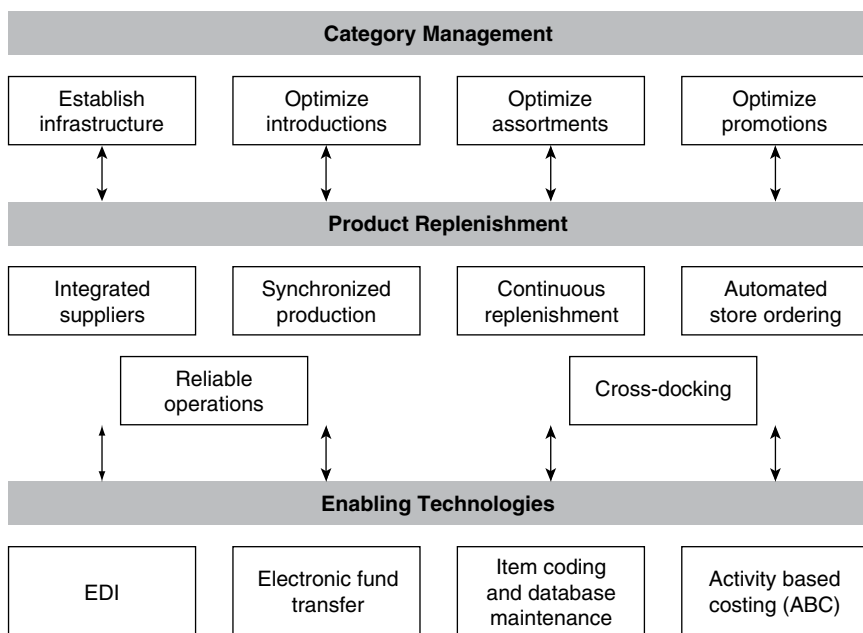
Category Management

Establish infrastructure

Optimize introductions

Optimize assortments

Optimize promotions

Product Replenishment

Integrated suppliers

Synchronized production

Continuous replenishment

Automated store ordering

Reliable operations

Cross-docking

Enabling Technologies

EDI

Electronic fund transfer

Item coding and database maintenance

Activity based costing (ABC)